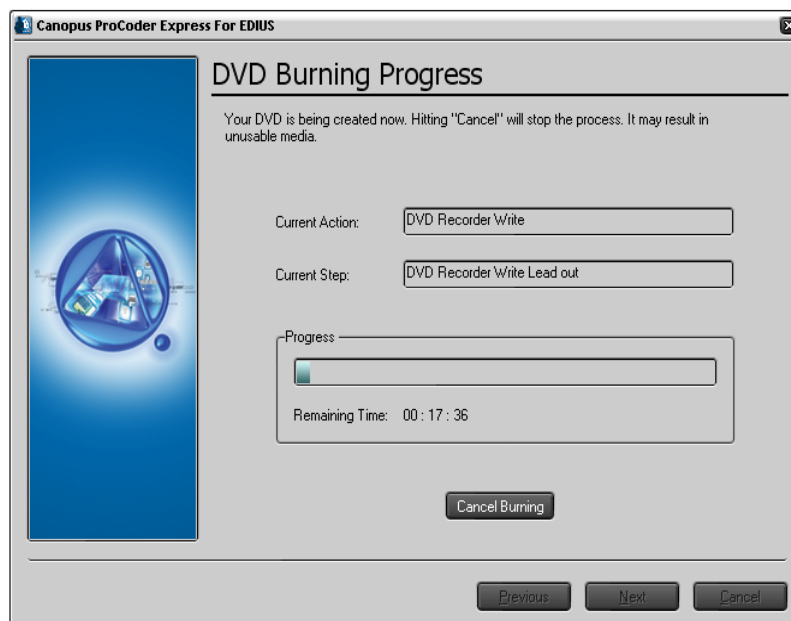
Canopus ProCoder Express For EDIUS

DVD Burning Progress

Your DVD is being created now. Hitting "Cancel" will stop the process. It may result in unusable media.

Current Action: DVD Recorder Write

Current Step: DVD Recorder Write Lead out

Progress

Remaining Time: 00 : 17 : 36

Cancel Burning

Previous Next Cancel